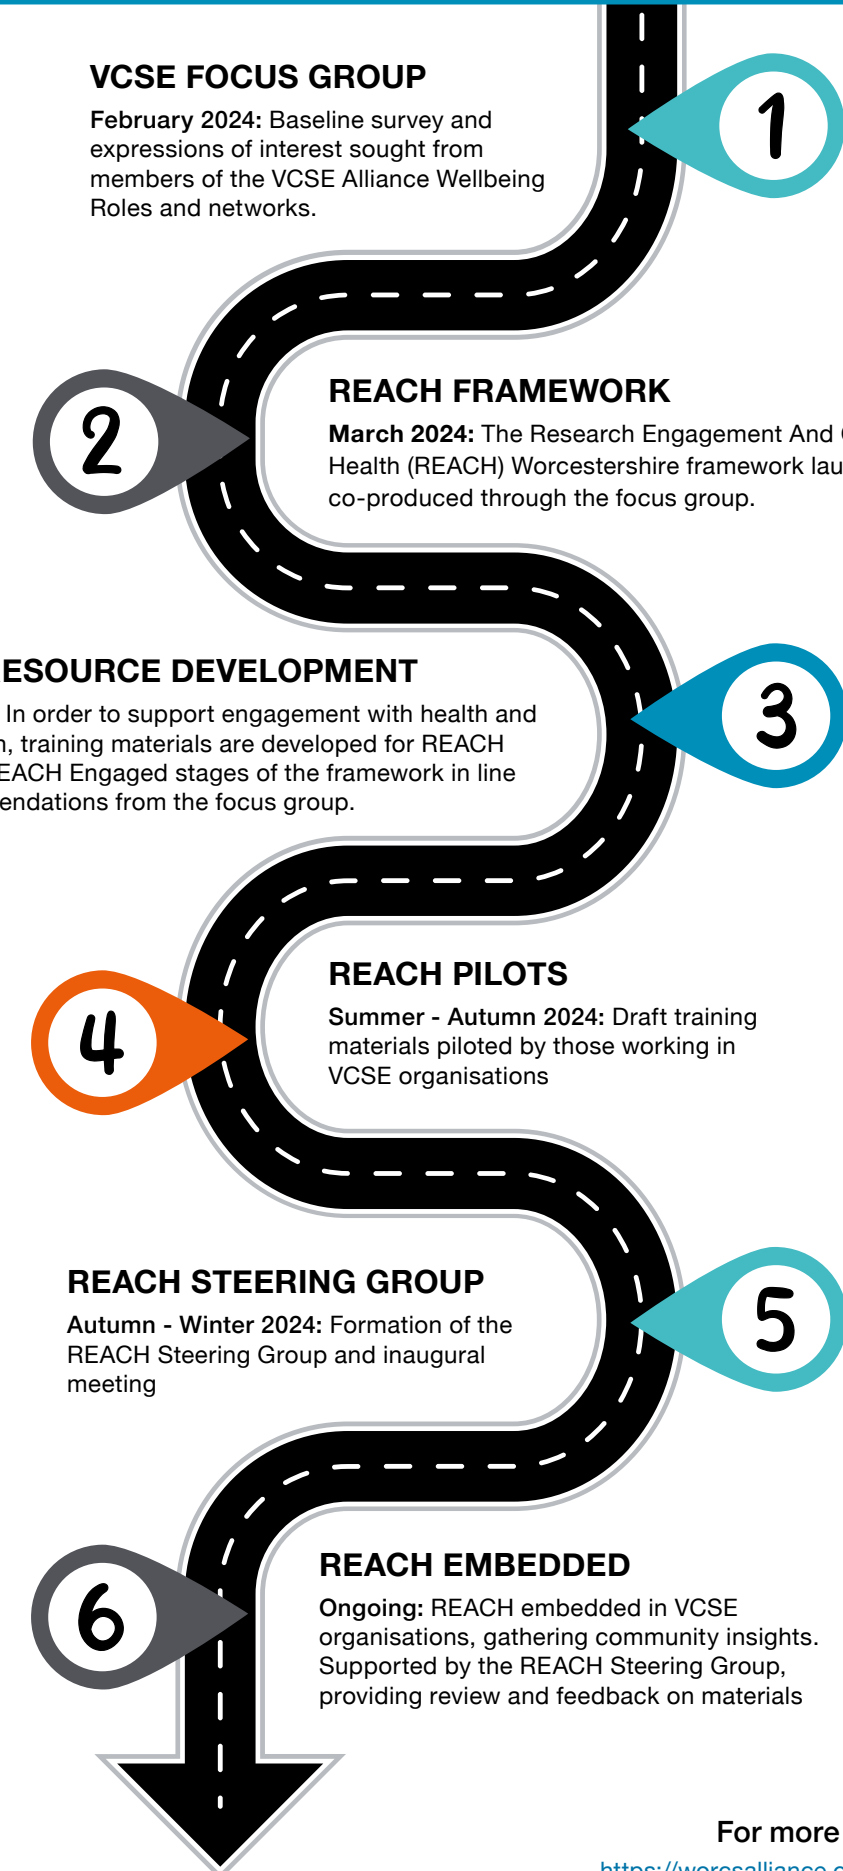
VCSE FOCUS GROUP

February 2024: Baseline survey and expressions of interest sought from members of the VCSE Alliance Wellbeing Roles and networks.

1

2

REACH FRAMEWORK

March 2024: The Research Engagement And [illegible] Health (REACH) Worcestershire framework lau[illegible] co-produced through the focus group.

ESOURCE DEVELOPMENT

In order to support engagement with health and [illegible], training materials are developed for REACH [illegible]EACH Engaged stages of the framework in line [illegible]endations from the focus group.

3

4

REACH PILOTS

Summer - Autumn 2024: Draft training materials piloted by those working in VCSE organisations

REACH STEERING GROUP

Autumn - Winter 2024: Formation of the REACH Steering Group and inaugural meeting

5

6

REACH EMBEDDED

Ongoing: REACH embedded in VCSE organisations, gathering community insights. Supported by the REACH Steering Group, providing review and feedback on materials

For more

https://worcsalliance.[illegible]